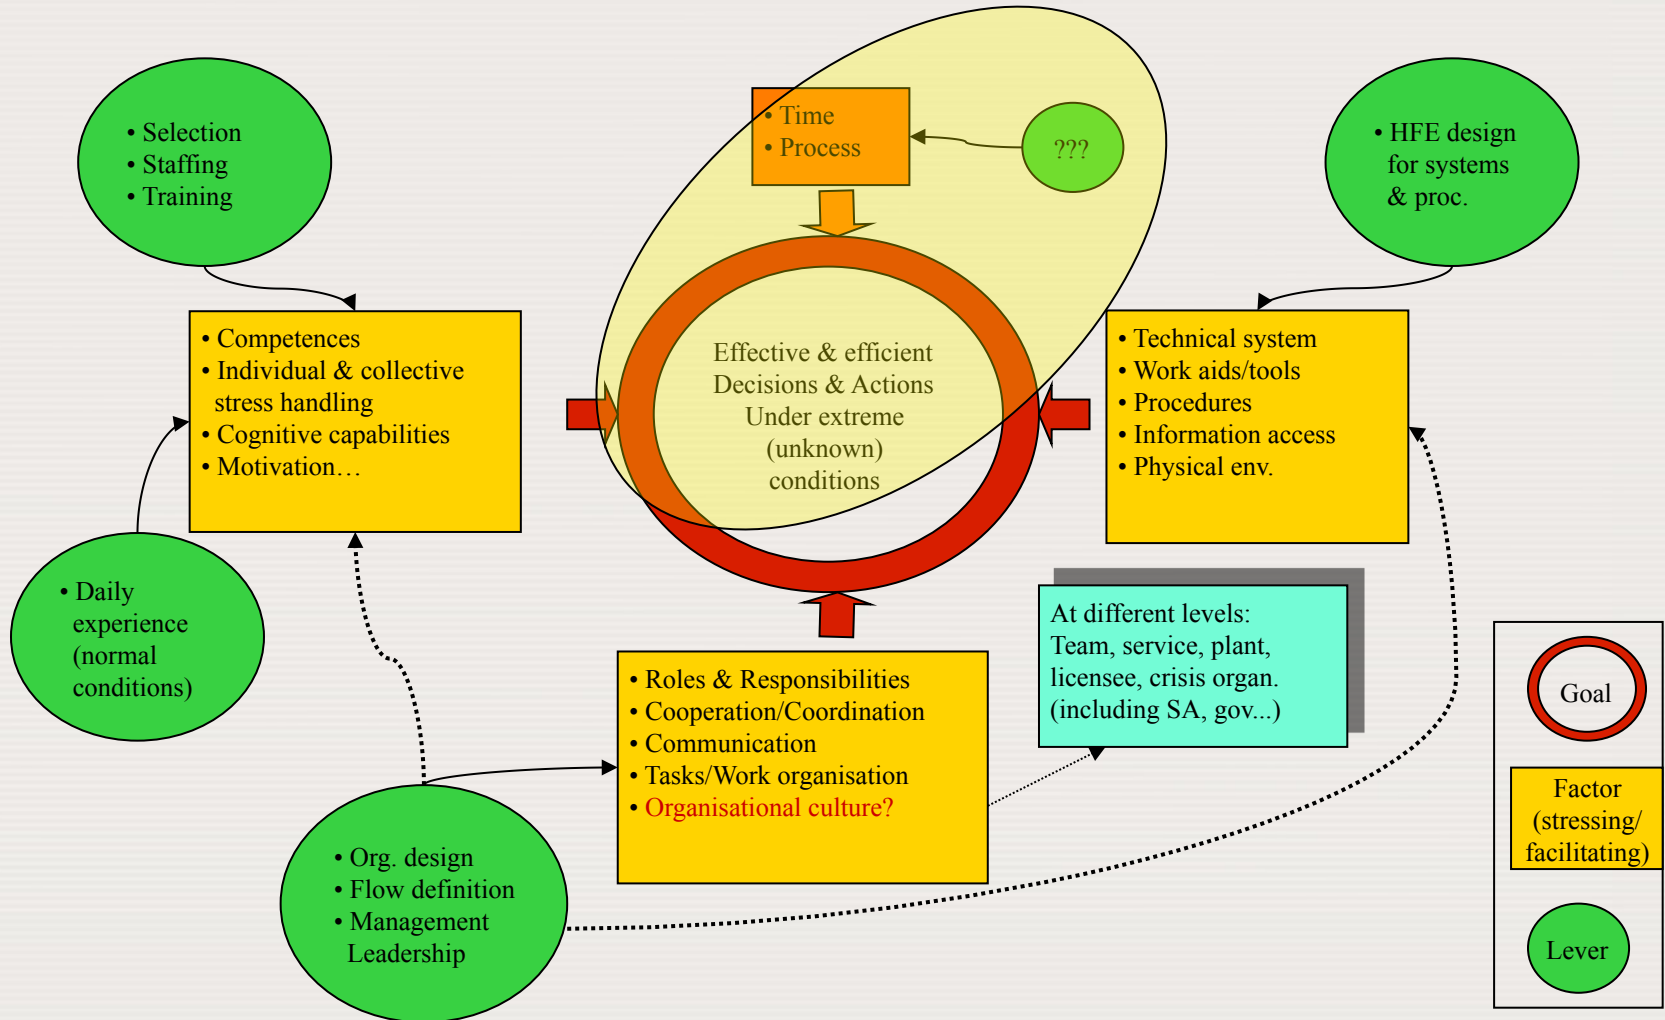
• Selection
• Staffing
• Training

• Time
• Process

???

• HFE design for systems & proc.

• Competences
• Individual & collective stress handling
• Cognitive capabilities
• Motivation…

Effective & efficient Decisions & Actions Under extreme (unknown) conditions

• Technical system
• Work aids/tools
• Procedures
• Information access
• Physical env.

• Daily experience (normal conditions)

At different levels: Team, service, plant, licensee, crisis organ. (including SA, gov...)

• Roles & Responsibilities
• Cooperation/Coordination
• Communication
• Tasks/Work organisation
• Organisational culture?

• Org. design
• Flow definition
• Management Leadership

Goal

Factor (stressing/ facilitating)

Lever